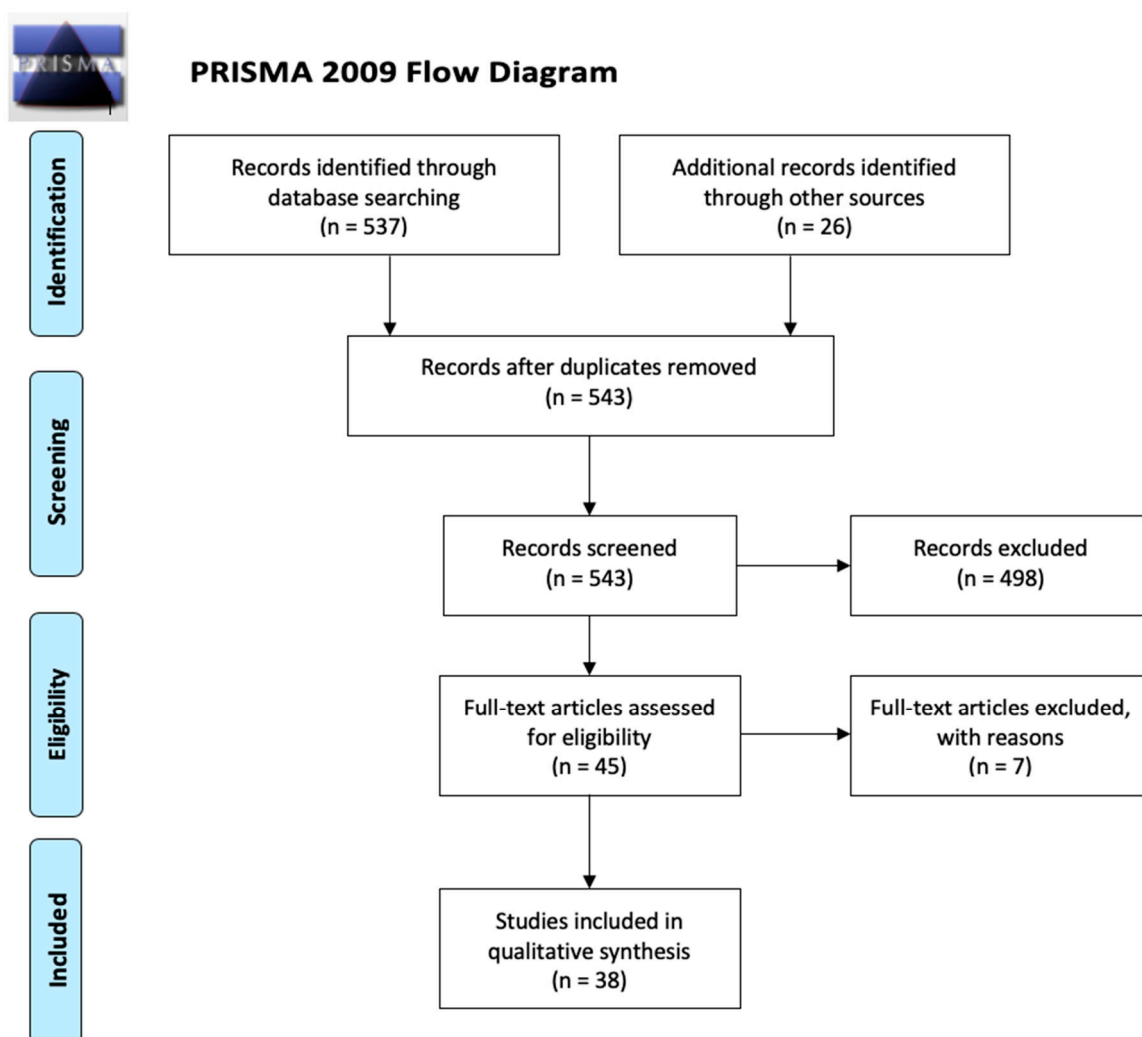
PRISMA

PRISMA 2009 Flow Diagram

Identification

Records identified through database searching
(n = 537)

Additional records identified through other sources
(n = 26)

Records after duplicates removed
(n = 543)

Screening

Records screened
(n = 543)

Records excluded
(n = 498)

Eligibility

Full-text articles assessed for eligibility
(n = 45)

Full-text articles excluded, with reasons
(n = 7)

Included

Studies included in qualitative synthesis
(n = 38)